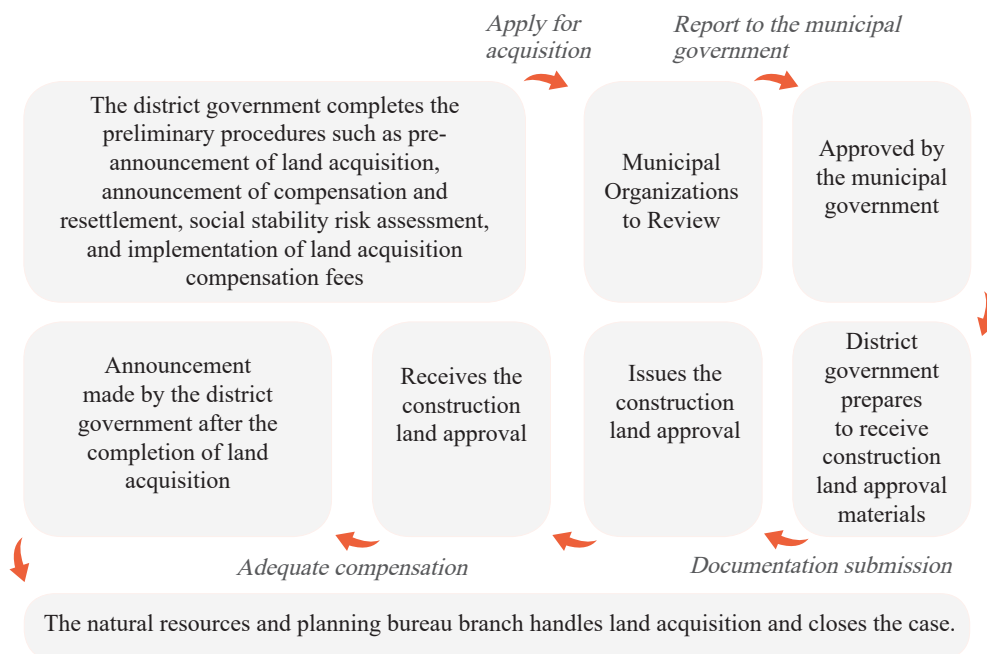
Apply for acquisition

Report to the municipal government

The district government completes the preliminary procedures such as pre-announcement of land acquisition, announcement of compensation and resettlement, social stability risk assessment, and implementation of land acquisition compensation fees

Municipal Organizations to Review

Approved by the municipal government

District government prepares to receive construction land approval materials

Documentation submission

Issues the construction land approval

Receives the construction land approval

Adequate compensation

Announcement made by the district government after the completion of land acquisition

The natural resources and planning bureau branch handles land acquisition and closes the case.